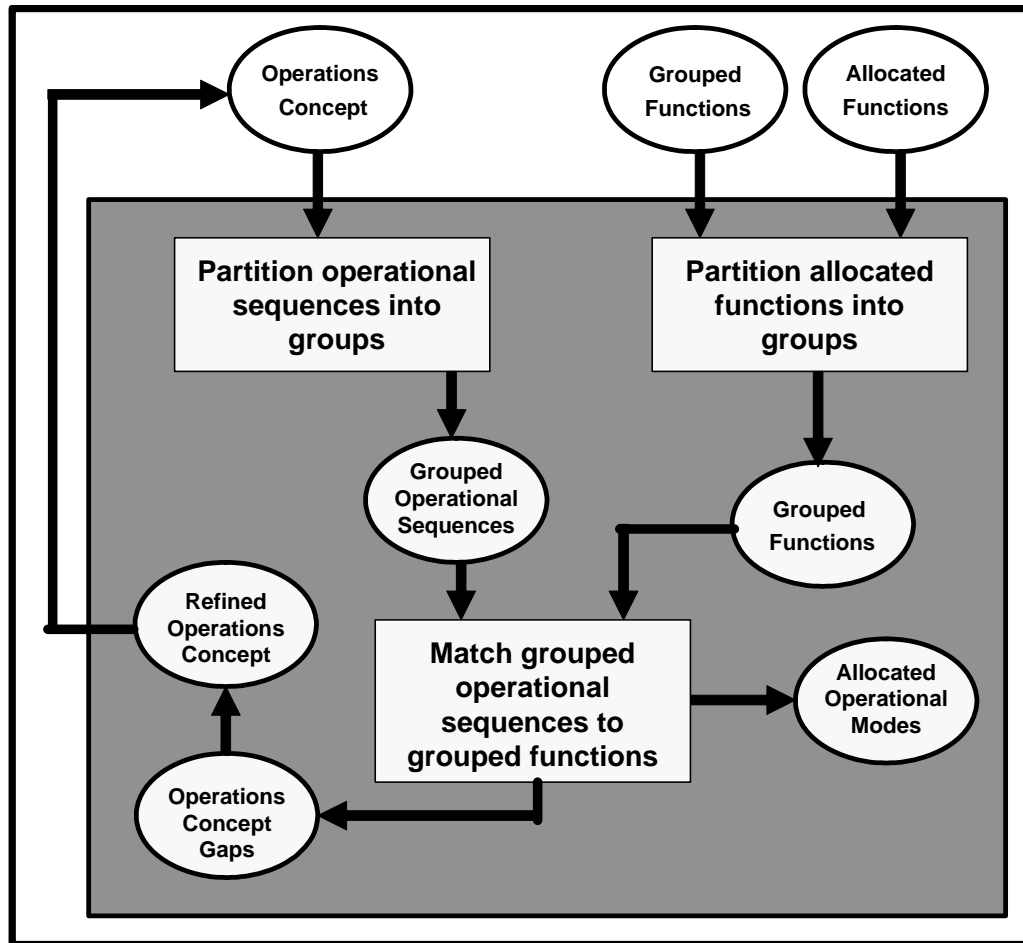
Operations Concept

Grouped Functions

Allocated Functions

Partition operational sequences into groups

Partition allocated functions into groups

Grouped Operational Sequences

Grouped Functions

Refined Operations Concept

Match grouped operational sequences to grouped functions

Allocated Operational Modes

Operations Concept Gaps